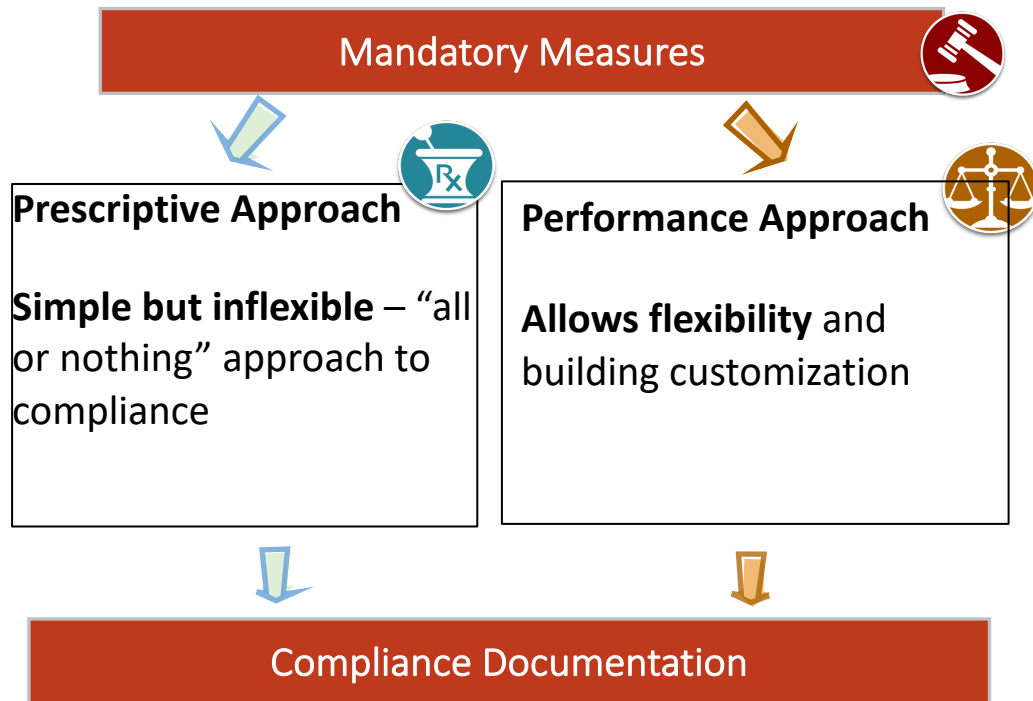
Mandatory Measures

Prescriptive Approach

Simple but inflexible – “all or nothing” approach to compliance

Performance Approach

Allows flexibility and building customization

Compliance Documentation